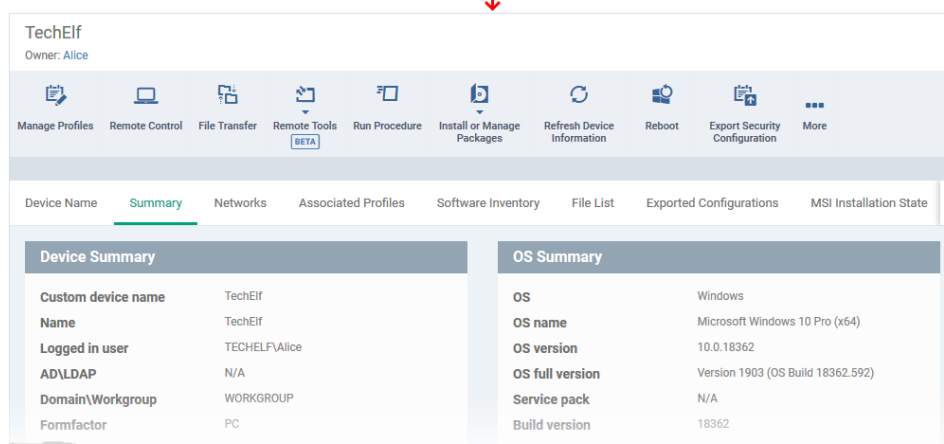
TechElf
Owner: Alice

Manage Profiles
Remote Control
File Transfer
Remote Tools
BETA
Run Procedure
Install or Manage Packages
Refresh Device Information
Reboot
Export Security Configuration
More

Device Name
Summary
Networks
Associated Profiles
Software Inventory
File List
Exported Configurations
MSI Installation State

Device Summary

| | |
|---|---|
| Custom device name | TechElf |
| Name | TechElf |
| Logged in user | TECHELF\Alice |
| AD\LDAP | N/A |
| Domain\Workgroup | WORKGROUP |
| Formfactor | PC |

OS Summary

| | |
|---|---|
| OS | Windows |
| OS name | Microsoft Windows 10 Pro (x64) |
| OS version | 10.0.18362 |
| OS full version | Version 1903 (OS Build 18362.592) |
| Service pack | N/A |
| Build version | 18362 |